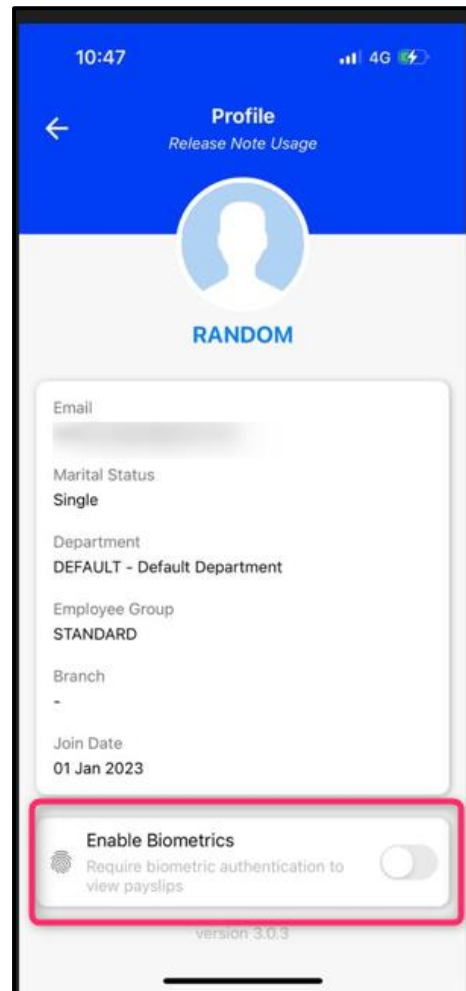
10:47

4G

Profile
Release Note Usage

RANDOM

Email
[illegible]

Marital Status
Single

Department
DEFAULT - Default Department

Employee Group
STANDARD

Branch
-

Join Date
01 Jan 2023

Enable Biometrics
Require biometric authentication to view payslips

version 3.0.3